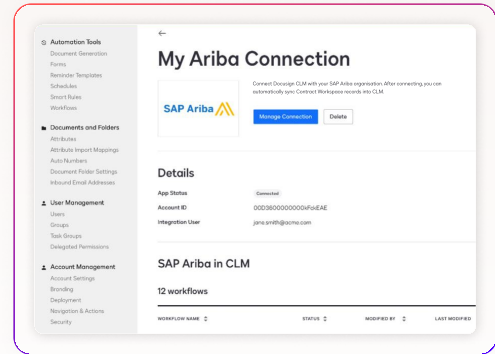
Automation Tools
Document Generation
Forms
Reminder Templates
Schedules
Smart Rules
Workflows

Documents and Folders
Attributes
Attribute Import Mappings
Auto Numbers
Document Folder Settings
Inbound Email Addresses

User Management
Users
Groups
Task Groups
Delegated Permissions

Account Management
Account Settings
Branding
Deployment
Navigation & Actions
Security

←

My Ariba Connection

SAP Ariba

Connect Docusign CLM with your SAP Ariba organization. After connecting, you can automatically sync Contract Workspace records into CLM.

Manage Connection
Delete

Details

App Status
Connected

Account ID
00D3600000000GkFoiEAE

Integration User
jane.smith@acme.com

SAP Ariba in CLM

12 workflows

| WORKFLOW NAME | STATUS | MODIFIED BY | LAST MODIFIED |
|---|---|---|---|